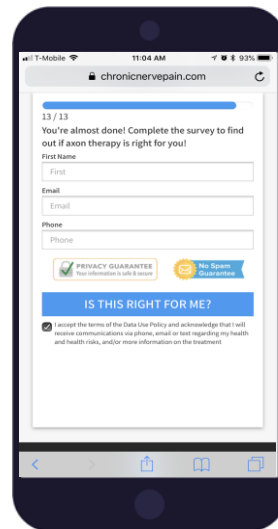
T-Mobile
11:04 AM
93%
chronicnervepain.com

13 / 13
You're almost done! Complete the survey to find out if axon therapy is right for you!

First Name
First
Email
Email
Phone
Phone

PRIVACY GUARANTEE
Your information is safe & secure

No Spam Guarantee

IS THIS RIGHT FOR ME?

I accept the terms of the Data Use Policy and acknowledge that I will receive communications via phone, email or text regarding my health and health risks, and/or more information on the treatment